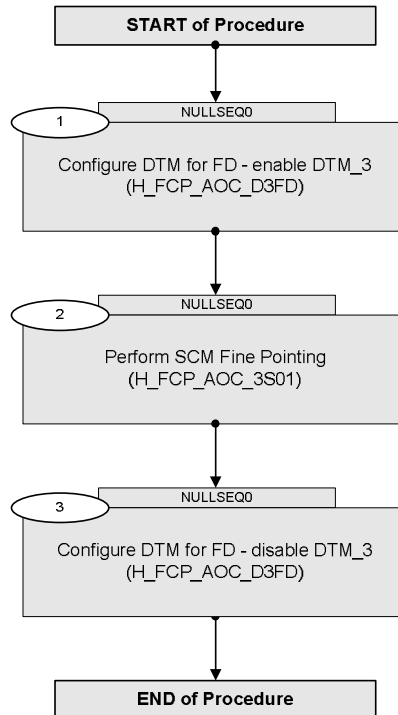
START of Procedure

1

NULLSEQ0

Configure DTM for FD - enable DTM_3 (H_FCP_AOC_D3FD)

2

NULLSEQ0

Perform SCM Fine Pointing (H_FCP_AOC_3S01)

3

NULLSEQ0

Configure DTM for FD - disable DTM_3 (H_FCP_AOC_D3FD)

END of Procedure